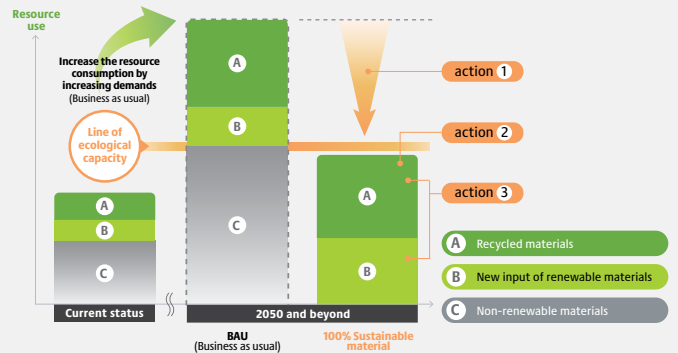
Resource use

Increase the resource consumption by increasing demands
(Business as usual)

Line of ecological capacity

A
B
C

A
B
C

A
B

action 1
action 2
action 3

A Recycled materials
B New input of renewable materials
C Non-renewable materials

Current status

2050 and beyond

BAU
(Business as usual)

100% Sustainable material